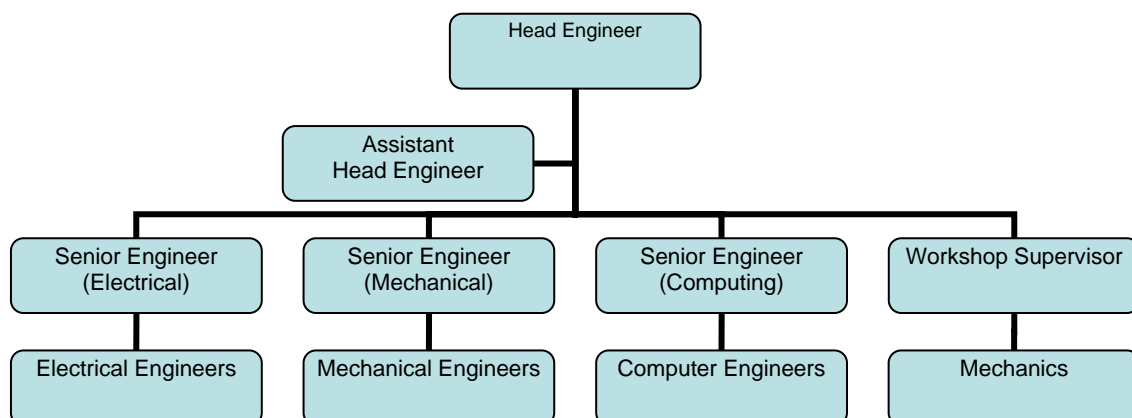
Head Engineer

Assistant Head Engineer

Senior Engineer (Electrical)

Senior Engineer (Mechanical)

Senior Engineer (Computing)

Workshop Supervisor

Electrical Engineers

Mechanical Engineers

Computer Engineers

Mechanics